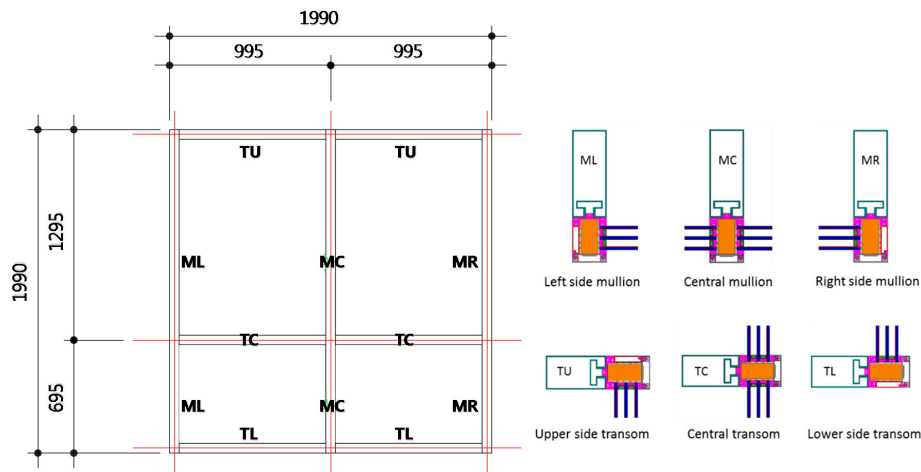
1990

995

995

1990

1295

695

TU

TU

ML

MC

MR

TC

TC

ML

MC

MR

TL

TL

ML

Left side mullion

MC

Central mullion

MR

Right side mullion

TU

Upper side transom

TC

Central transom

TL

Lower side transom